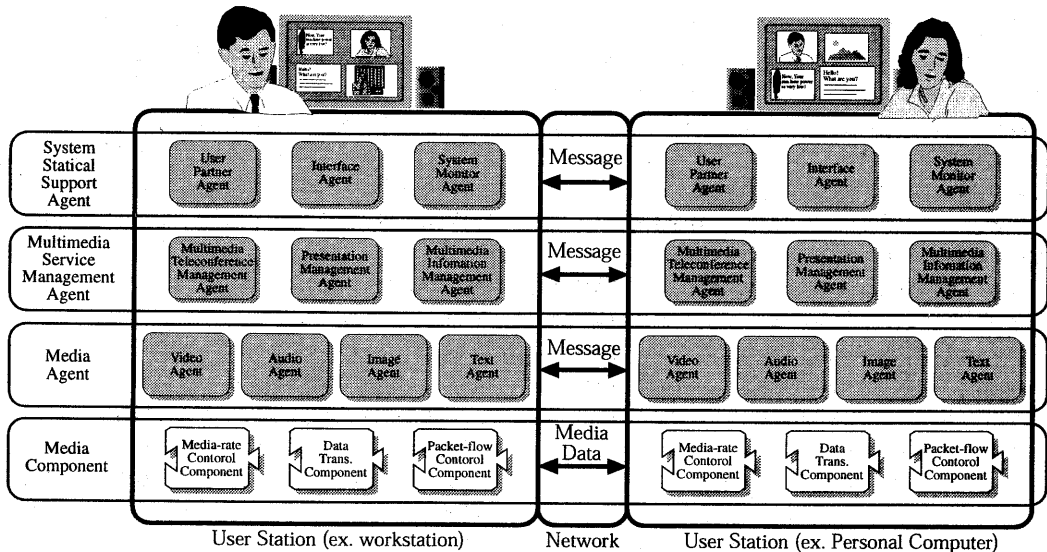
How, Your machine power is very low!

Hello! What are you?

How, Your machine power is very low!

Hello! What are you?

System Statical Support Agent

User Partner Agent

Interface Agent

System Monitor Agent

Message

User Partner Agent

Interface Agent

System Monitor Agent

Multimedia Service Management Agent

Multimedia Teleconference Management Agent

Presentation Management Agent

Multimedia Information Management Agent

Message

Multimedia Teleconference Management Agent

Presentation Management Agent

Multimedia Information Management Agent

Media Agent

Video Agent

Audio Agent

Image Agent

Text Agent

Message

Video Agent

Audio Agent

Image Agent

Text Agent

Media Component

Media-rate Contorol Component

Data Trans. Component

Packet-flow Contorol Component

Media Data

Media-rate Contorol Component

Data Trans. Component

Packet-flow Contorol Component

User Station (ex. workstation)

Network

User Station (ex. Personal Computer)